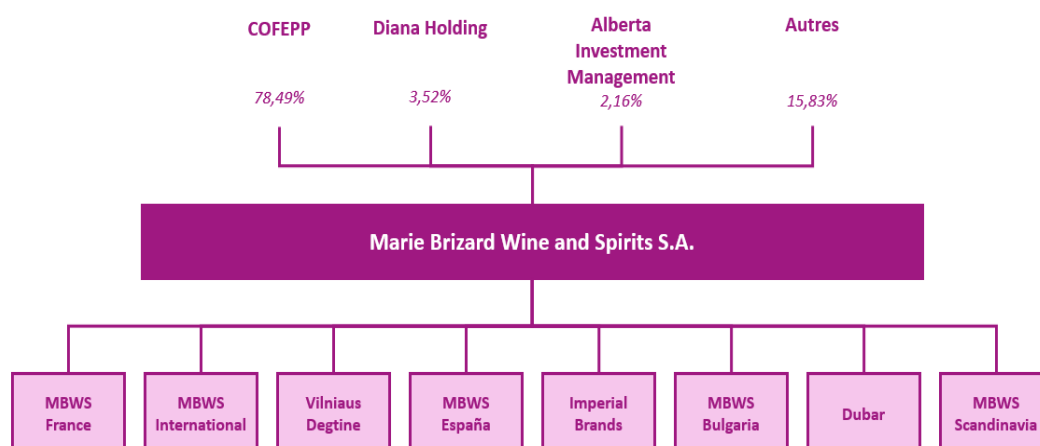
COFEPP

78,49%

Diana Holding

3,52%

Alberta Investment Management

2,16%

Autres

15,83%

Marie Brizard Wine and Spirits S.A.

MBWS France

MBWS International

Vilniaus Degtine

MBWS España

Imperial Brands

MBWS Bulgaria

Dubar

MBWS Scandinavia